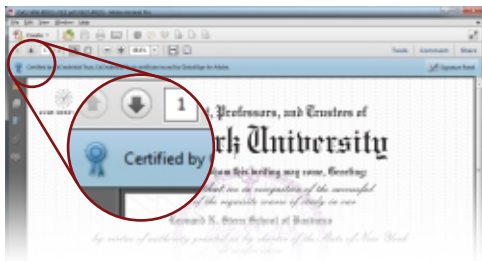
File Edit View Window Help
Create
Tools Comment Share
Certified by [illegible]
Signature Panel
1
Certified by
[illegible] Professors, and Trustees of
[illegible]rk University
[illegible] this writing may come, Greeting:
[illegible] in recognition of the successful
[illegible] of the requisite course of study in our
Leonard N. Stern School of Business
by virtue of authority granted in its charter of the State of New York